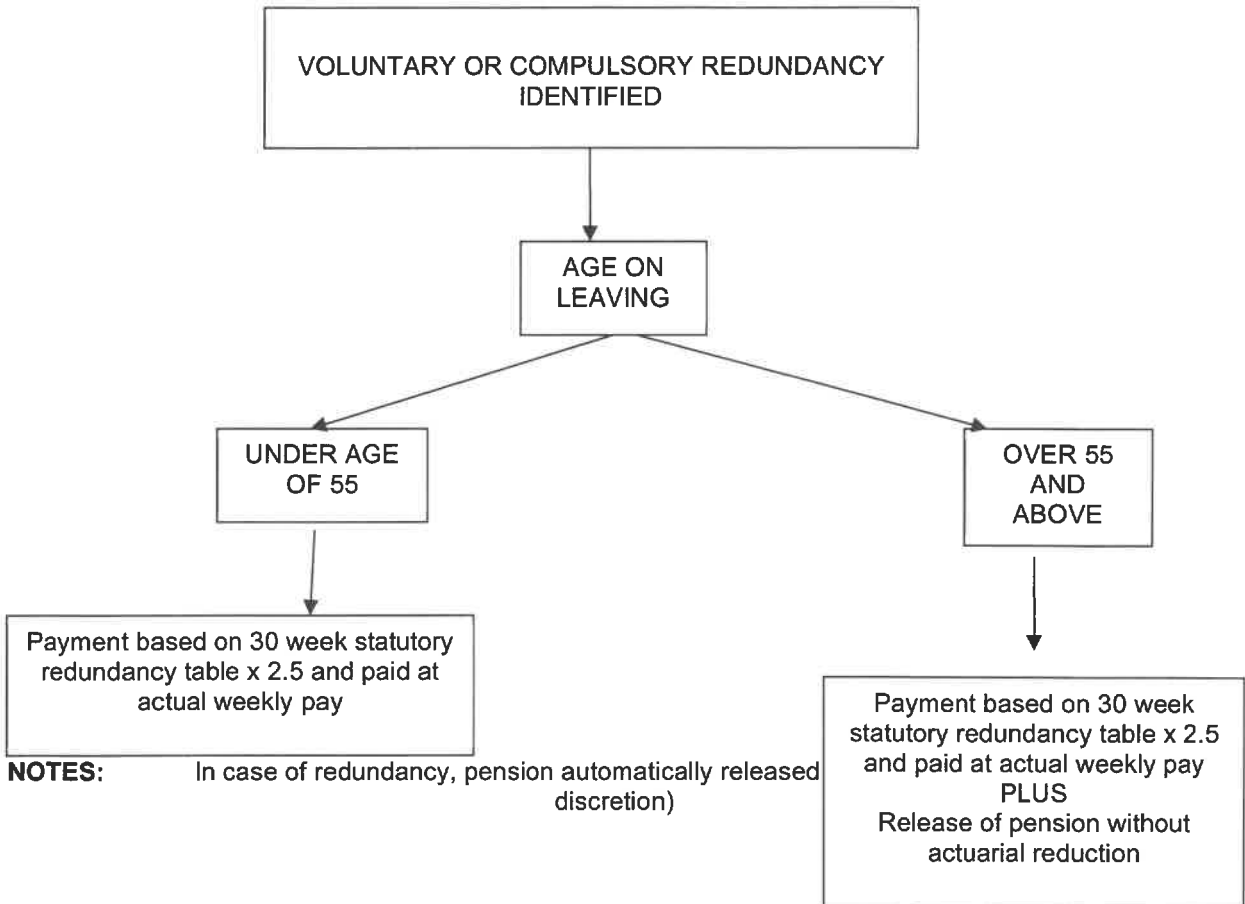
VOLUNTARY OR COMPULSORY REDUNDANCY IDENTIFIED

AGE ON LEAVING

UNDER AGE OF 55

OVER 55 AND ABOVE

Payment based on 30 week statutory redundancy table x 2.5 and paid at actual weekly pay

Payment based on 30 week statutory redundancy table x 2.5 and paid at actual weekly pay
PLUS
Release of pension without actuarial reduction

**NOTES:** In case of redundancy, pension automatically released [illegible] discretion)